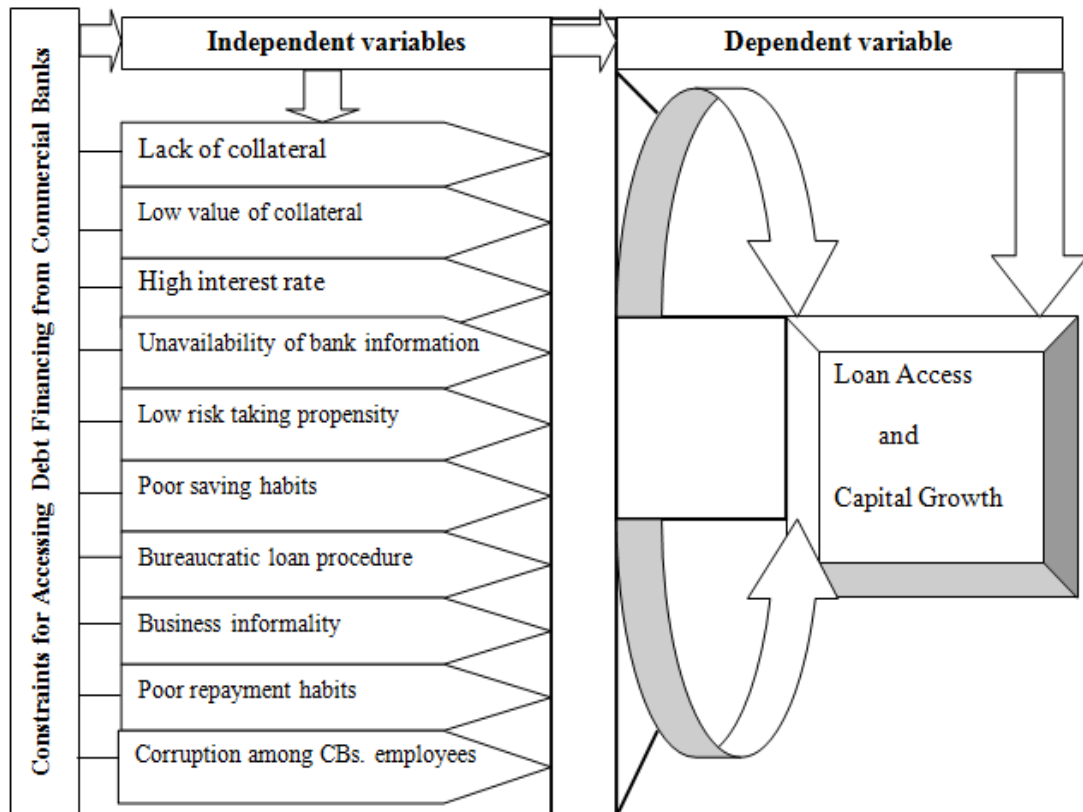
Constraints for Accessing Debt Financing from Commercial Banks

Independent variables

Dependent variable

Lack of collateral

Low value of collateral

High interest rate

Unavailability of bank information

Low risk taking propensity

Poor saving habits

Bureaucratic loan procedure

Business informality

Poor repayment habits

Corruption among CBs. employees

Loan Access and Capital Growth